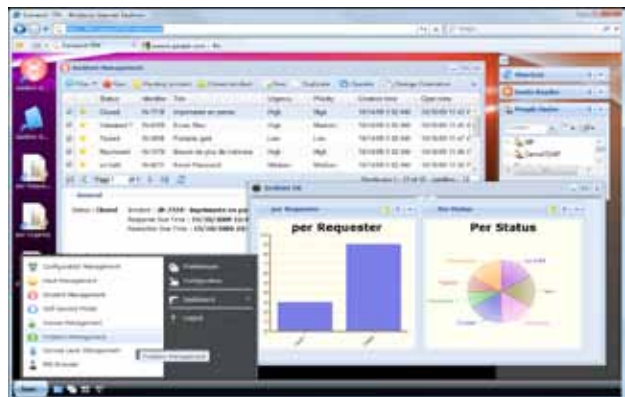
per Requester

Per Status

Incident Management

Status

Closed

Incident

Response Due Time

Resolution Due Time

Page 1

Configuration Management

Change Management

Incident Management

Problem Management

Preferences

Configuration

Dashboard

Logout

Problem Management

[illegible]